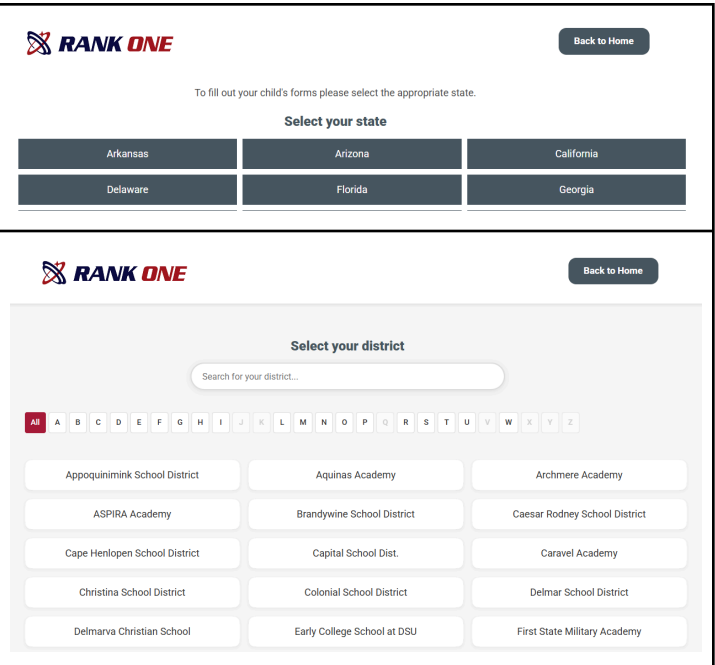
RANK ONE

Back to Home

To fill out your child's forms please select the appropriate state.

Select your state

Arkansas
Arizona
California
Delaware
Florida
Georgia

RANK ONE

Back to Home

Select your district

Search for your district...

All A B C D E F G H I J K L M N O P Q R S T U V W X Y Z

Appoquinimink School District
Aquinas Academy
Archmere Academy
ASPIRA Academy
Brandywine School District
Caesar Rodney School District
Cape Henlopen School District
Capital School Dist.
Caravel Academy
Christina School District
Colonial School District
Delmar School District
Delmarva Christian School
Early College School at DSU
First State Military Academy